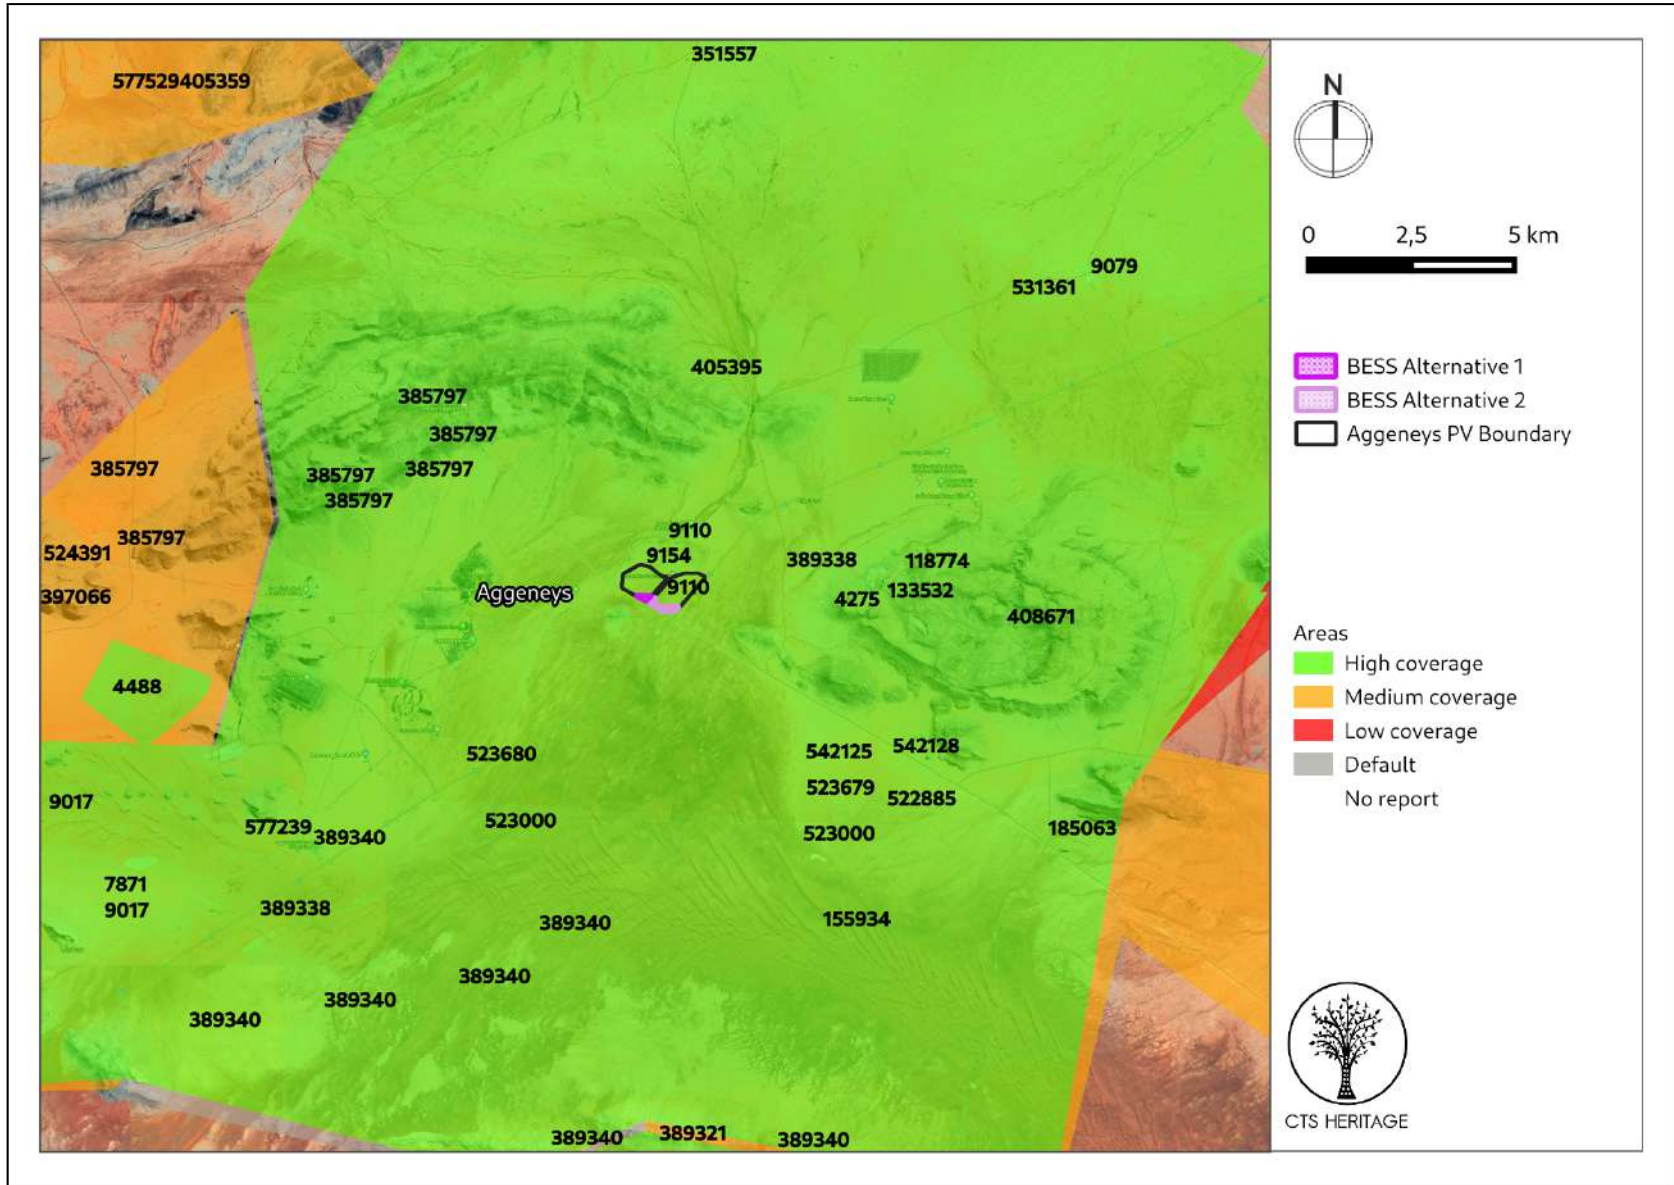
351557

577529405359

9079
531361

405395

385797
385797
385797
385797 385797
385797

385797
524391
397066

9110
9154
9110
Aggeneys

389338 118774
4275 133532
408671

4488

523680
542125 542128
523679 522885

9017
577239 389340
523000
523000
185063

7871
9017
389338
389340
155934

389340
389340
389340

389340 389321 389340

N

0 2,5 5 km

BESS Alternative 1
BESS Alternative 2
Aggeneys PV Boundary

Areas
High coverage
Medium coverage
Low coverage
Default
No report

CTS HERITAGE